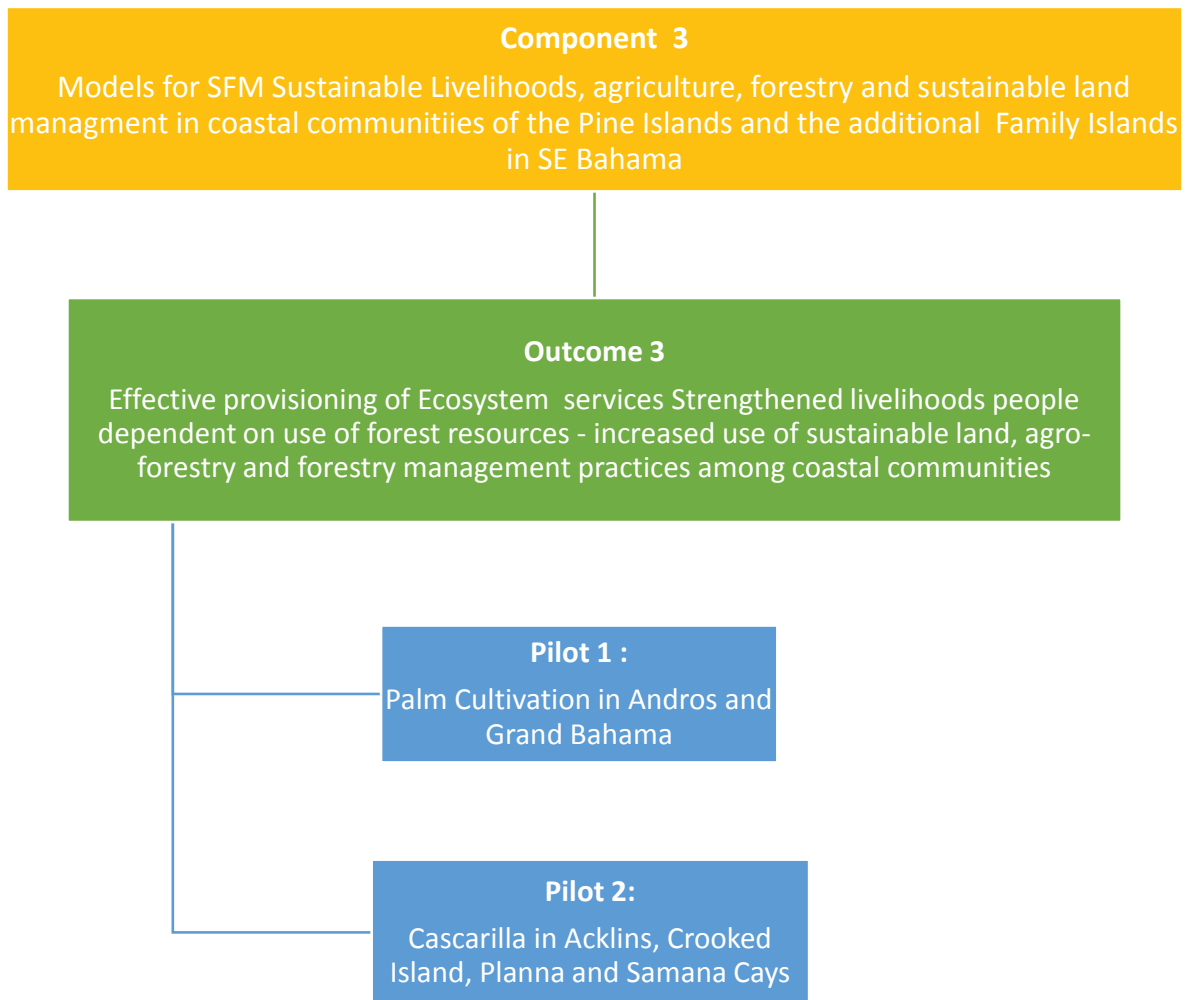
Component 3

Models for SFM Sustainable Livelihoods, agriculture, forestry and sustainable land managment in coastal communitiies of the Pine Islands and the additional Family Islands in SE Bahama

Outcome 3

Effective provisioning of Ecosystem services Strengthened livelihoods people dependent on use of forest resources - increased use of sustainable land, agroforestry and forestry management practices among coastal communities

Pilot 1 :

Palm Cultivation in Andros and Grand Bahama

Pilot 2:

Cascarilla in Acklins, Crooked Island, Planna and Samana Cays